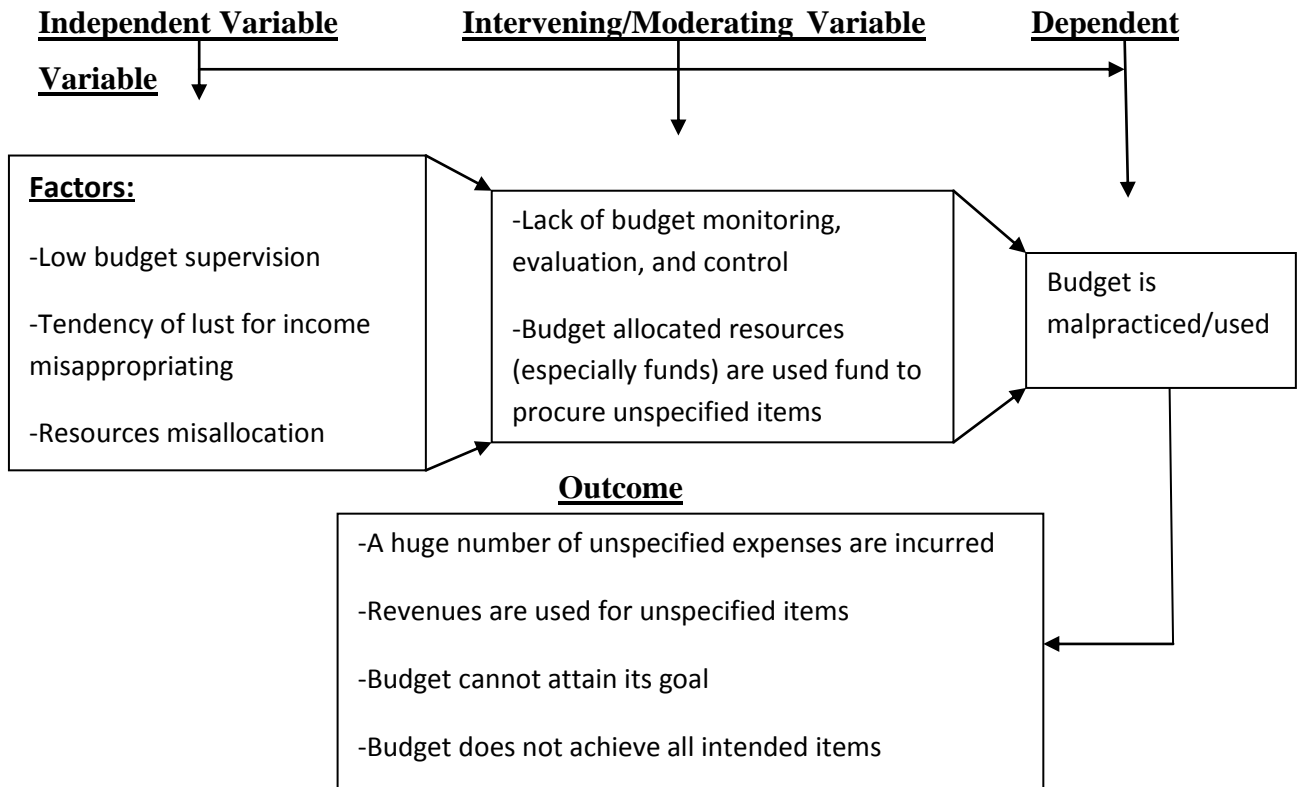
Independent Variable Intervening/Moderating Variable Dependent

Variable

Factors:

-Low budget supervision

-Tendency of lust for income misappropriating

-Resources misallocation

-Lack of budget monitoring, evaluation, and control

-Budget allocated resources (especially funds) are used fund to procure unspecified items

Budget is malpracticed/used

Outcome

-A huge number of unspecified expenses are incurred

-Revenues are used for unspecified items

-Budget cannot attain its goal

-Budget does not achieve all intended items